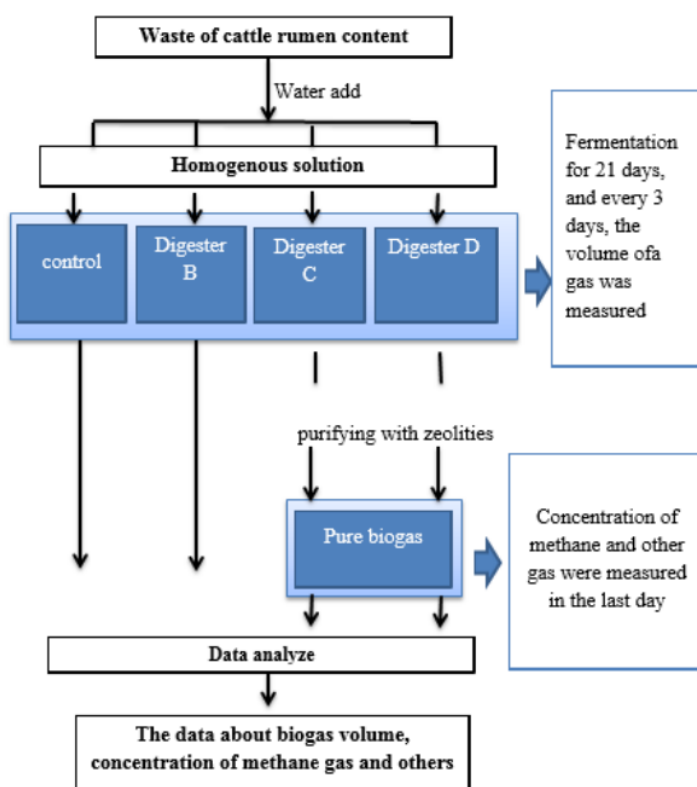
Waste of cattle rumen content

Water add

Homogenous solution

control

Digester B

Digester C

Digester D

Fermentation for 21 days, and every 3 days, the volume ofa gas was measured

purifying with zeolities

Pure biogas

Concentration of methane and other gas were measured in the last day

Data analyze

The data about biogas volume, concentration of methane gas and others